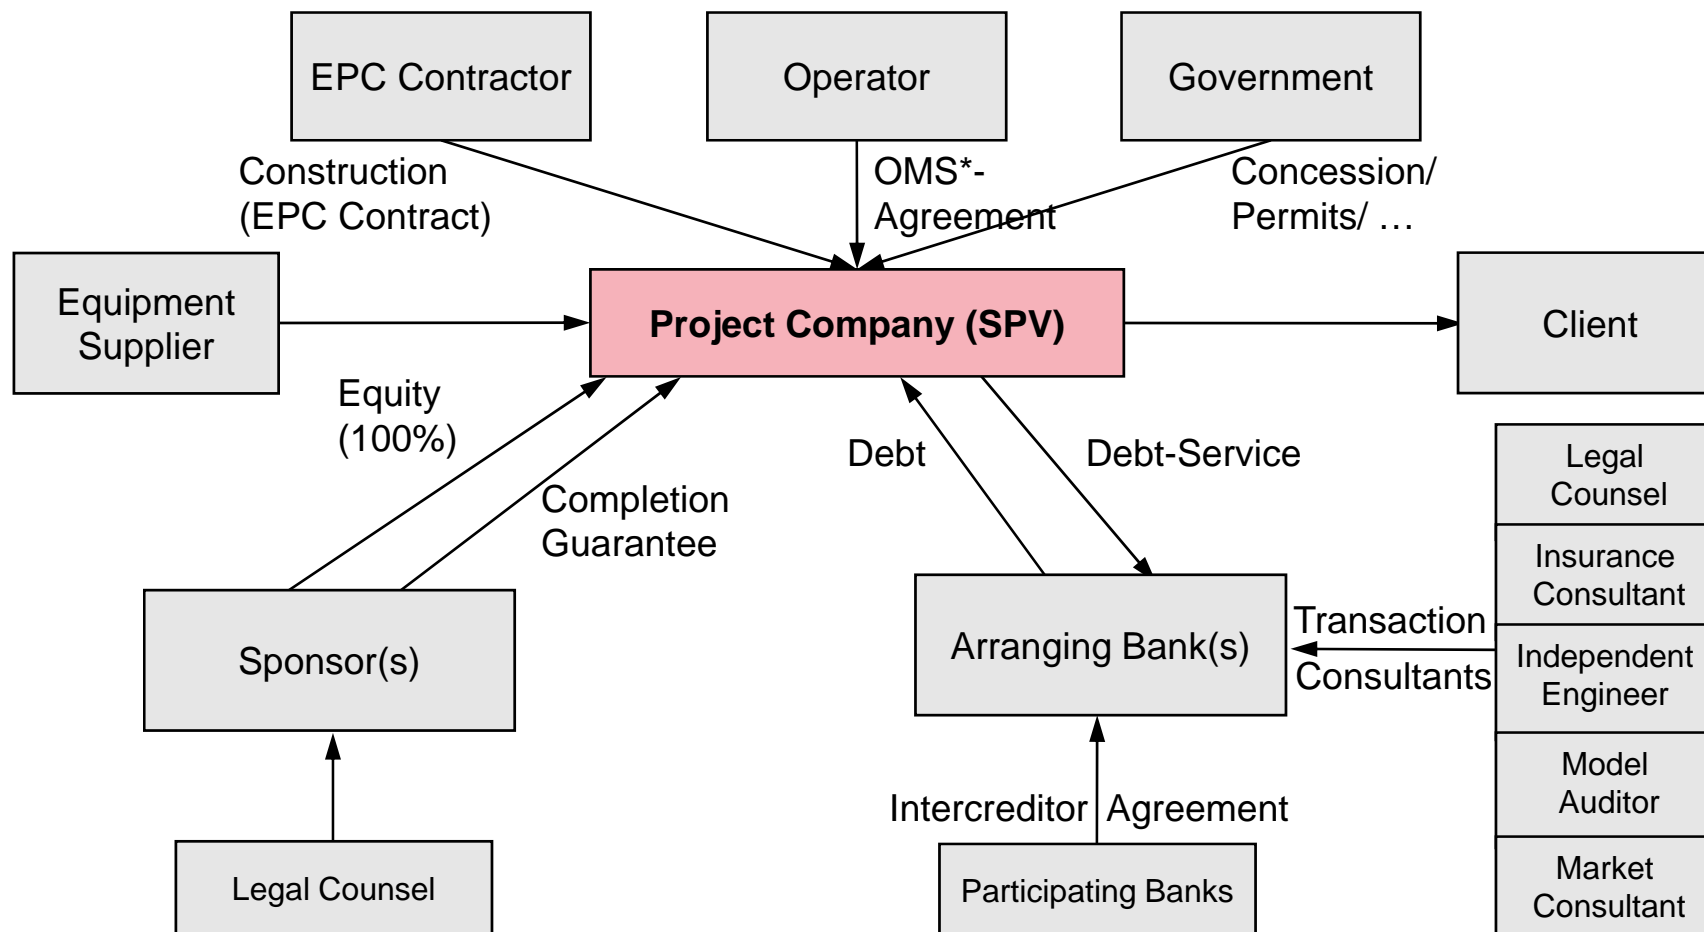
EPC Contractor

Operator

Government

Construction (EPC Contract)

OMS*-Agreement

Concession/ Permits/ …

Equipment Supplier

Project Company (SPV)

Client

Equity (100%)

Completion Guarantee

Debt

Debt-Service

Legal Counsel

Insurance Consultant

Independent Engineer

Model Auditor

Market Consultant

Transaction Consultants

Sponsor(s)

Arranging Bank(s)

Intercreditor Agreement

Legal Counsel

Participating Banks